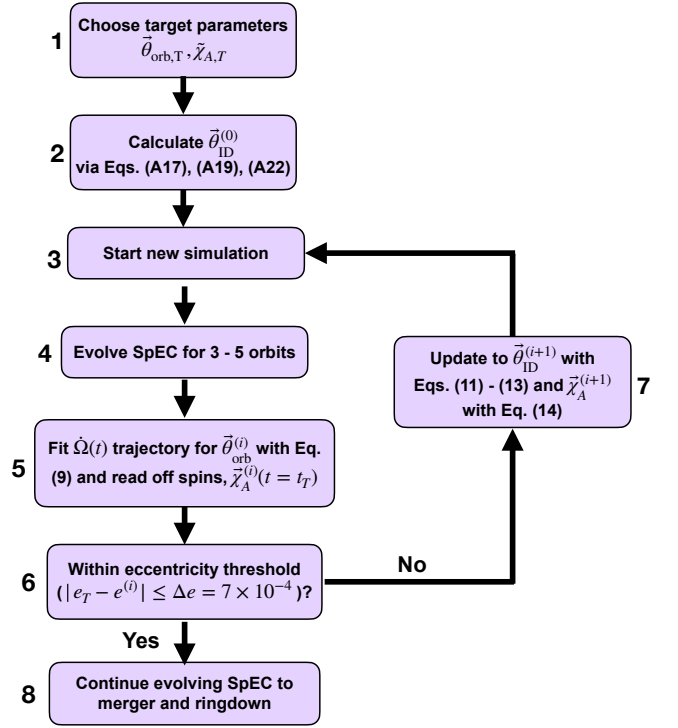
1 Choose target parameters $\vec{\theta}_{\mathrm{orb,T}}, \vec{\chi}_{A,T}$

2 Calculate $\vec{\theta}^{(0)}_{\mathrm{ID}}$ via Eqs. (A17), (A19), (A22)

3 Start new simulation

4 Evolve SpEC for 3 - 5 orbits

5 Fit $\dot{\Omega}(t)$ trajectory for $\vec{\theta}^{(i)}_{\mathrm{orb}}$ with Eq. (9) and read off spins, $\vec{\chi}^{(i)}_A(t=t_T)$

6 Within eccentricity threshold $(|e_T - e^{(i)}| \leq \Delta e = 7 \times 10^{-4})$?

No

7 Update to $\vec{\theta}^{(i+1)}_{\mathrm{ID}}$ with Eqs. (11) - (13) and $\vec{\chi}^{(i+1)}_A$ with Eq. (14)

Yes

8 Continue evolving SpEC to merger and ringdown